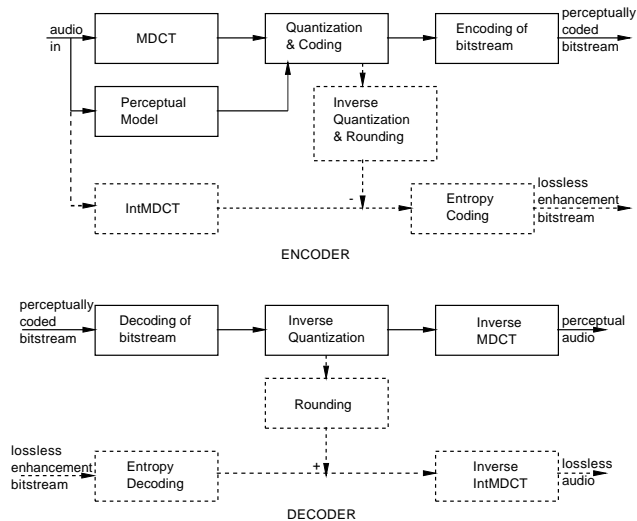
audio in

MDCT

Quantization & Coding

Encoding of bitstream

perceptually coded bitstream

Perceptual Model

Inverse Quantization & Rounding

IntMDCT

-

Entropy Coding

lossless enhancement bitstream

ENCODER

perceptually coded bitstream

Decoding of bitstream

Inverse Quantization

Inverse MDCT

perceptual audio

Rounding

lossless enhancement bitstream

Entropy Decoding

+

Inverse IntMDCT

lossless audio

DECODER